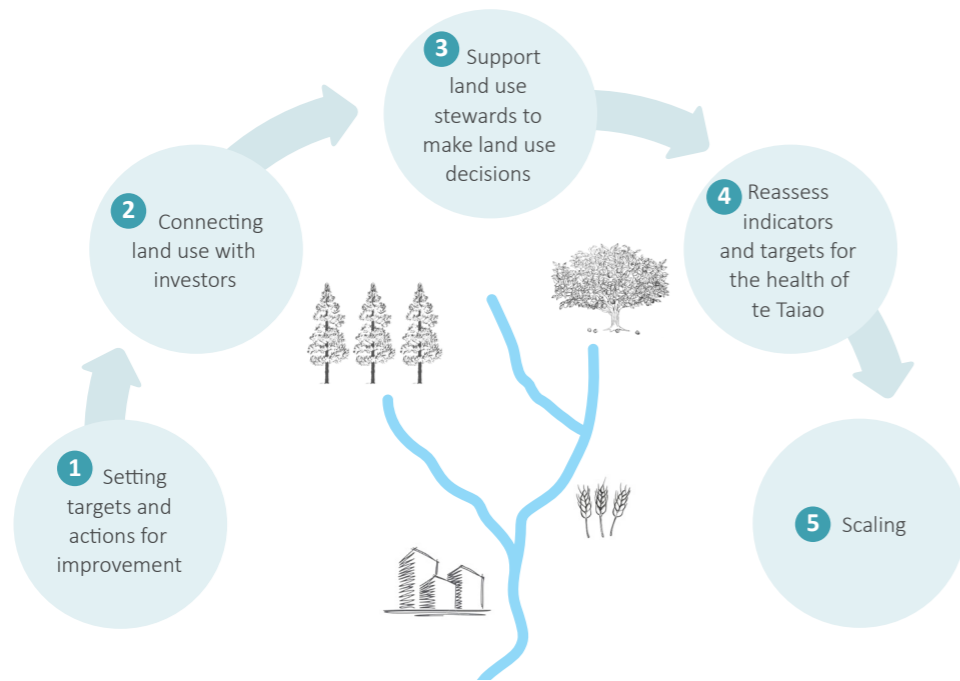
1 Setting targets and actions for improvement

2 Connecting land use with investors

3 Support land use stewards to make land use decisions

4 Reassess indicators and targets for the health of te Taiao

5 Scaling